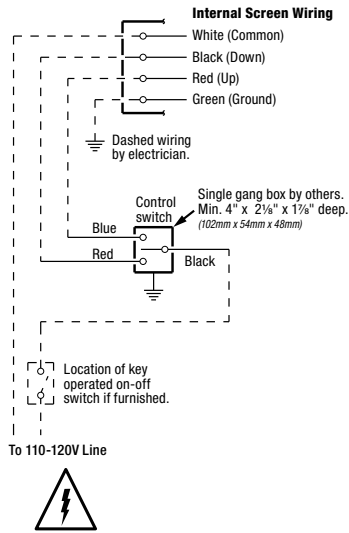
Internal Screen Wiring

White (Common)

Black (Down)

Red (Up)

Green (Ground)

Dashed wiring by electrician.

Control switch

Single gang box by others. Min. 4" x 2⅛" x 1⅞" deep. (102mm x 54mm x 48mm)

Blue

Red

Black

Location of key operated on-off switch if furnished.

To 110-120V Line